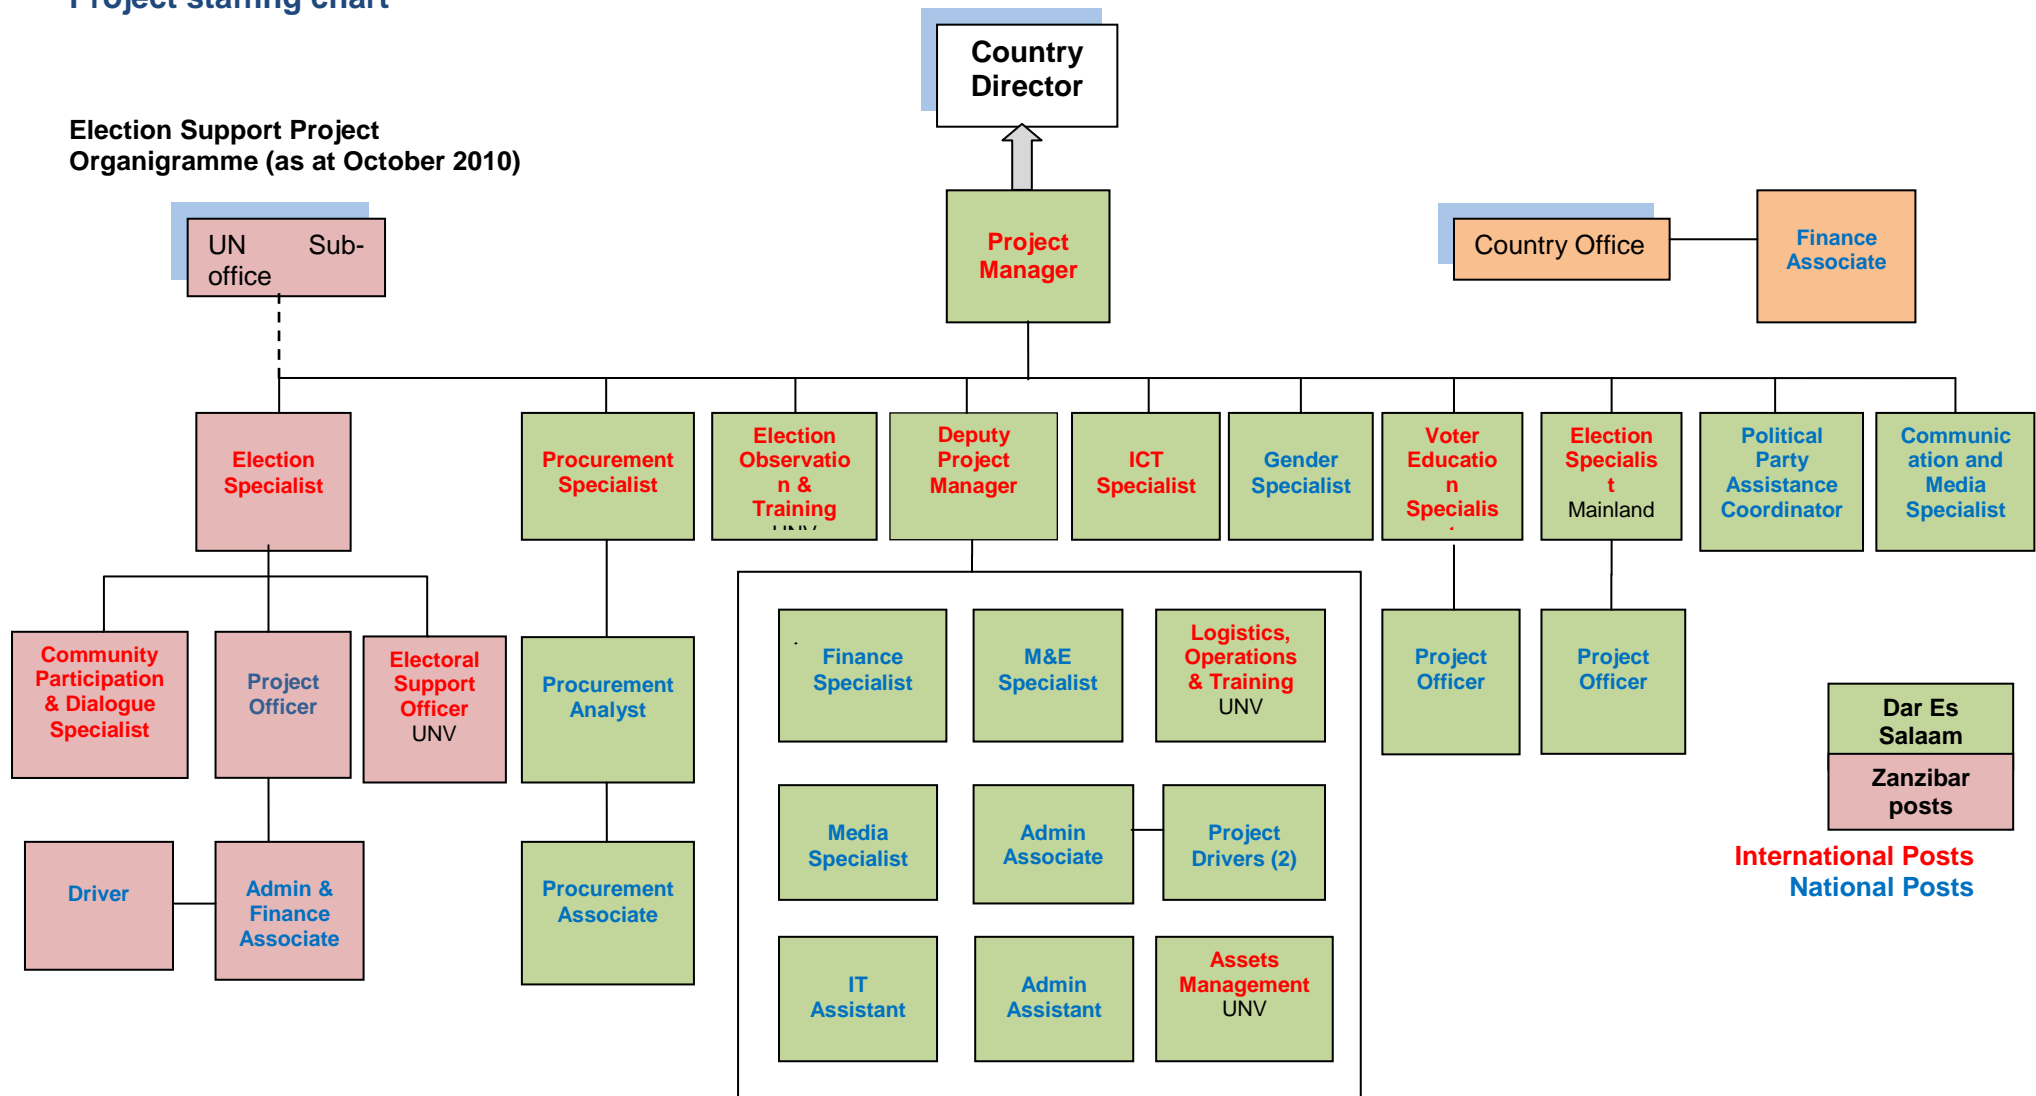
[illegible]

Election Support Project Organigramme (as at October 2010)

Country Director

UN Sub-office

Project Manager

Country Office

Finance Associate

Election Specialist

Procurement Specialist

Election Observation & Training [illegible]

Deputy Project Manager

ICT Specialist

Gender Specialist

Voter Education Specialis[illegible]

Election Specialist Mainland

Political Party Assistance Coordinator

Communication and Media Specialist

Community Participation & Dialogue Specialist

Project Officer

Electoral Support Officer UNV

Procurement Analyst

Finance Specialist

M&E Specialist

Logistics, Operations & Training UNV

Project Officer

Project Officer

Dar Es Salaam

Zanzibar posts

International Posts
National Posts

Driver

Admin & Finance Associate

Procurement Associate

Media Specialist

Admin Associate

Project Drivers (2)

IT Assistant

Admin Assistant

Assets Management UNV